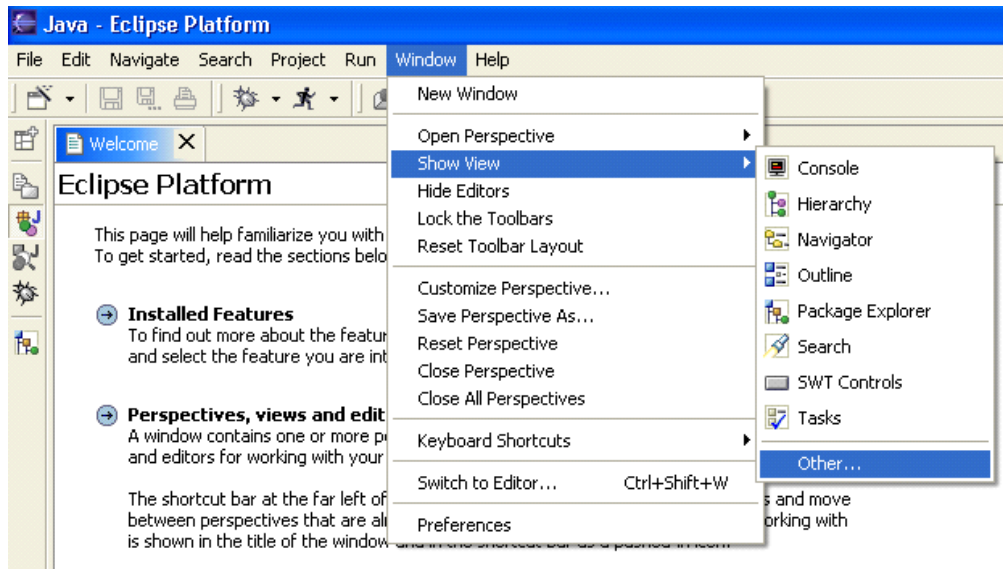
Java - Eclipse Platform

File Edit Navigate Search Project Run Window Help

Welcome

Eclipse Platform

This page will help familiarize you with
To get started, read the sections belo

Installed Features
To find out more about the featur
and select the feature you are int

Perspectives, views and edit
A window contains one or more p
and editors for working with your

The shortcut bar at the far left of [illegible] s and move between perspectives that are al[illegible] orking with is shown in the title of the window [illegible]

New Window
Open Perspective
Show View
Hide Editors
Lock the Toolbars
Reset Toolbar Layout
Customize Perspective...
Save Perspective As...
Reset Perspective
Close Perspective
Close All Perspectives
Keyboard Shortcuts
Switch to Editor... Ctrl+Shift+W
Preferences

Console
Hierarchy
Navigator
Outline
Package Explorer
Search
SWT Controls
Tasks
Other...